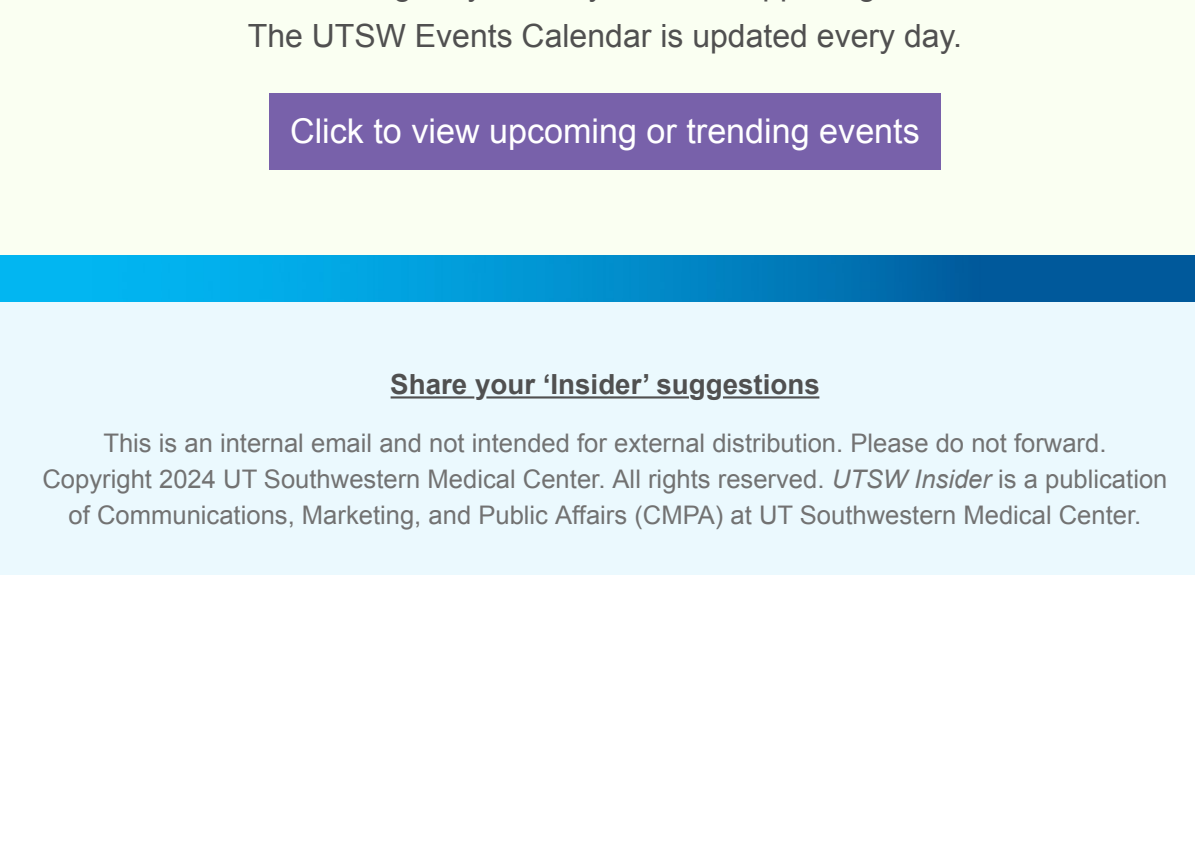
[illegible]

The UTSW Events Calendar is updated every day.

Click to view upcoming or trending events

Share your ‘Insider’ suggestions

This is an internal email and not intended for external distribution. Please do not forward. Copyright 2024 UT Southwestern Medical Center. All rights reserved. UTSW Insider is a publication of Communications, Marketing, and Public Affairs (CMPA) at UT Southwestern Medical Center.